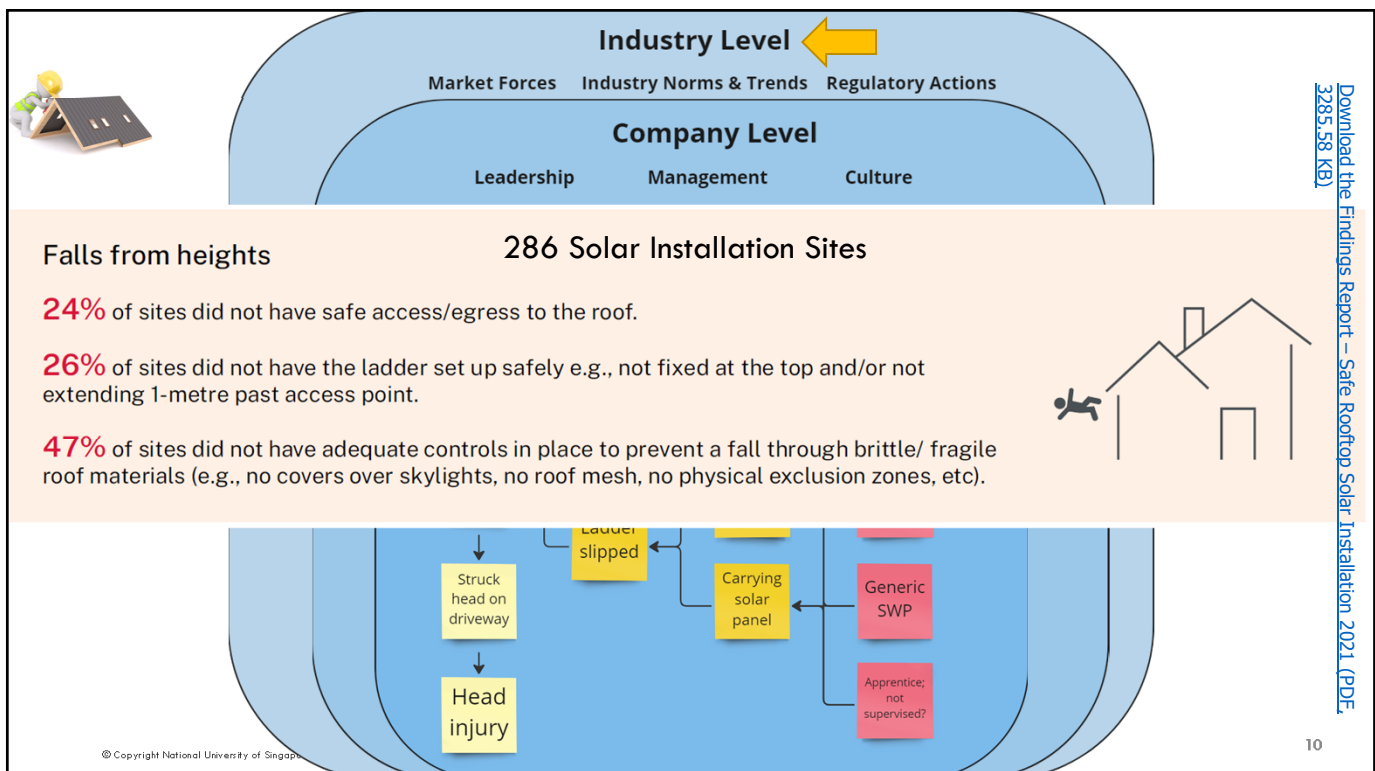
Industry Level

Market Forces   Industry Norms & Trends   Regulatory Actions

Company Level

Leadership   Management   Culture

Falls from heights

286 Solar Installation Sites

24% of sites did not have safe access/egress to the roof.

26% of sites did not have the ladder set up safely e.g., not fixed at the top and/or not extending 1-metre past access point.

47% of sites did not have adequate controls in place to prevent a fall through brittle/ fragile roof materials (e.g., no covers over skylights, no roof mesh, no physical exclusion zones, etc).

Ladder slipped

Struck head on driveway

Head injury

Carrying solar panel

Generic SWP

Apprentice; not supervised?

© Copyright National University of Singapo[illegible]

10

Download the Findings Report – Safe Rooftop Solar Installation 2021 (PDF, 3285.58 KB)